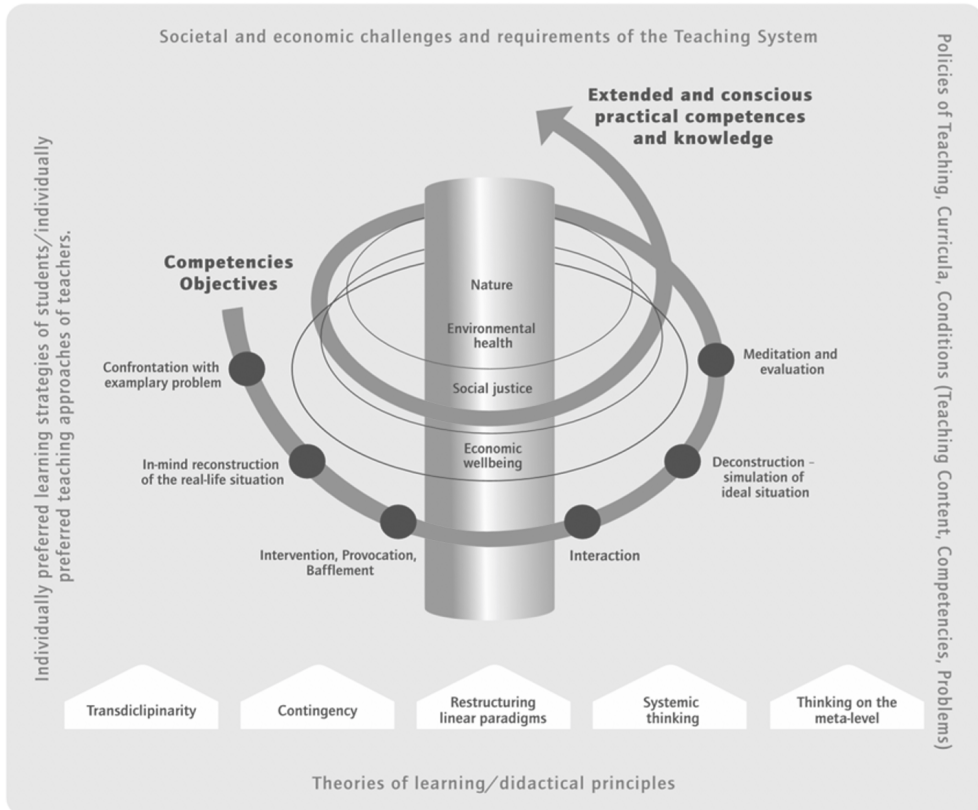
Societal and economic challenges and requirements of the Teaching System

Policies of Teaching, Curricula, Conditions (Teaching Content, Competencies, Problems)

Individually preferred learning strategies of students/individually preferred teaching approaches of teachers.

Extended and conscious practical competences and knowledge

Competencies Objectives

Nature

Environmental health

Social justice

Economic wellbeing

Confrontation with examplary problem

In-mind reconstruction of the real-life situation

Intervention, Provocation, Bafflement

Interaction

Deconstruction – simulation of ideal situation

Meditation and evaluation

Transdiclipinarity

Contingency

Restructuring linear paradigms

Systemic thinking

Thinking on the meta-level

Theories of learning/didactical principles